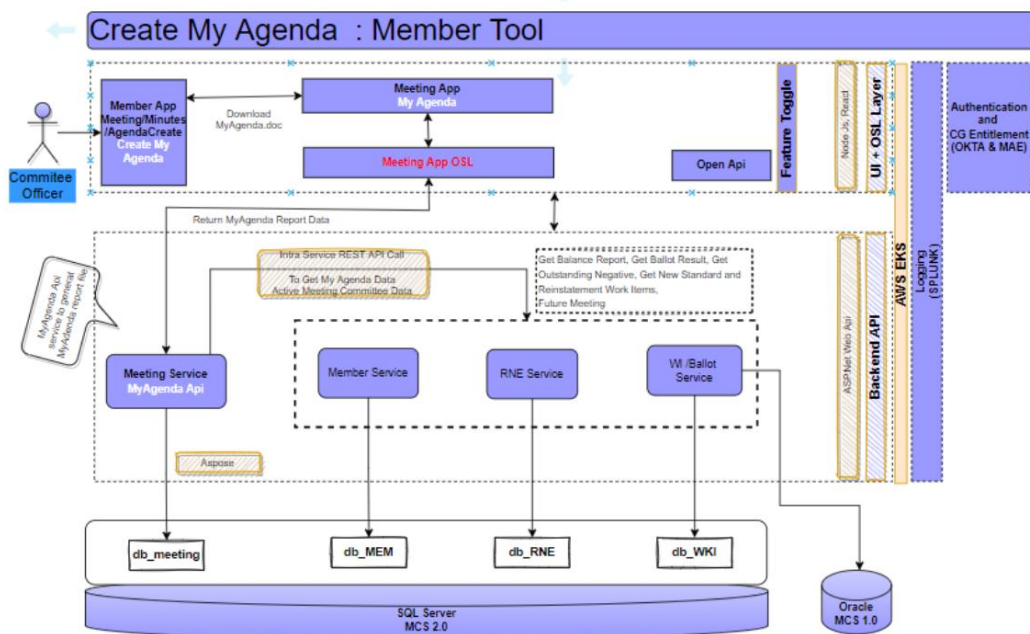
Create My Agenda : Member Tool

Commitee Officer

Member App Meeting/Minutes /AgendaCreate Create My Agenda

Download MyAgenda.doc

Meeting App My Agenda

Meeting App OSL

Open Api

Feature Toggle

Node Js, React

UI + OSL Layer

AWS EKS

Logging (SPLUNK)

Authentication and CG Entitlement (OKTA & MAE)

Return MyAgenda Report Data

Intra Service REST API Call

To Get My Agenda Data Active Meeting Committee Data

Get Balance Report, Get Ballot Result, Get Outstanding Negative, Get New Standard and Reinstatement Work Items, Future Meeting

MyAgenda Api service to generate MyAgenda report file

Meeting Service MyAgenda Api

Member Service

RNE Service

WI /Ballot Service

ASP.Net Web Api

Backend API

Aspose

db_meeting

db_MEM

db_RNE

db_WKI

SQL Server MCS 2.0

Oracle MCS 1.0